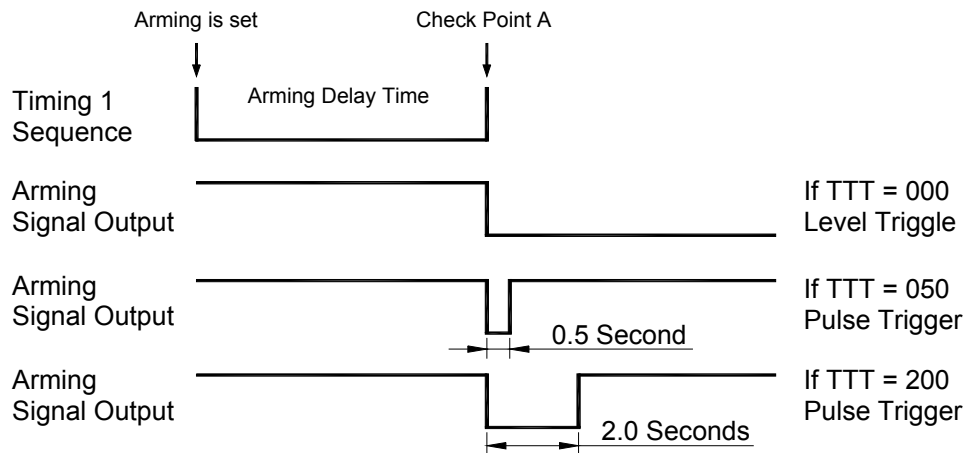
Arming is set

Check Point A

Timing 1 Sequence

Arming Delay Time

Arming Signal Output

If TTT = 000 Level Triggle

Arming Signal Output

If TTT = 050 Pulse Trigger

0.5 Second

Arming Signal Output

If TTT = 200 Pulse Trigger

2.0 Seconds